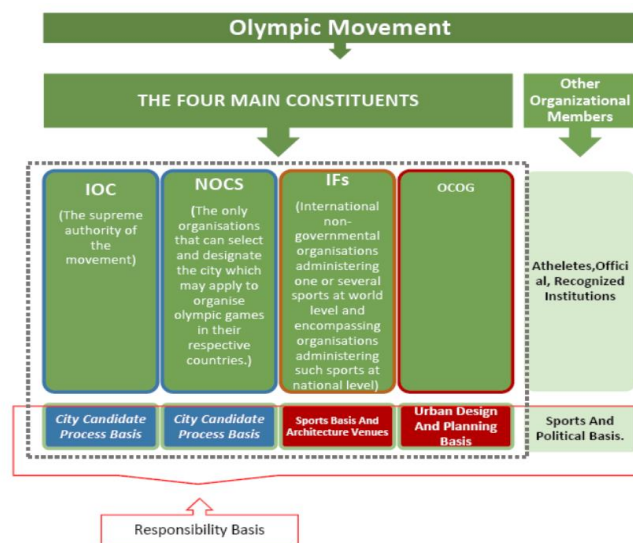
Olympic Movement

THE FOUR MAIN CONSTITUENTS

Other Organizational Members

IOC
(The supreme authority of the movement)

NOCS
(The only organisations that can select and designate the city which may apply to organise olympic games in their respective countries.)

IFs
(International non-governmental organisations administering one or several sports at world level and encompassing organisations administering such sports at national level)

OCOG

Atheletes,Official, Recognized Institutions

City Candidate Process Basis

City Candidate Process Basis

Sports Basis And Architecture Venues

Urban Design And Planning Basis

Sports And Political Basis.

Responsibility Basis